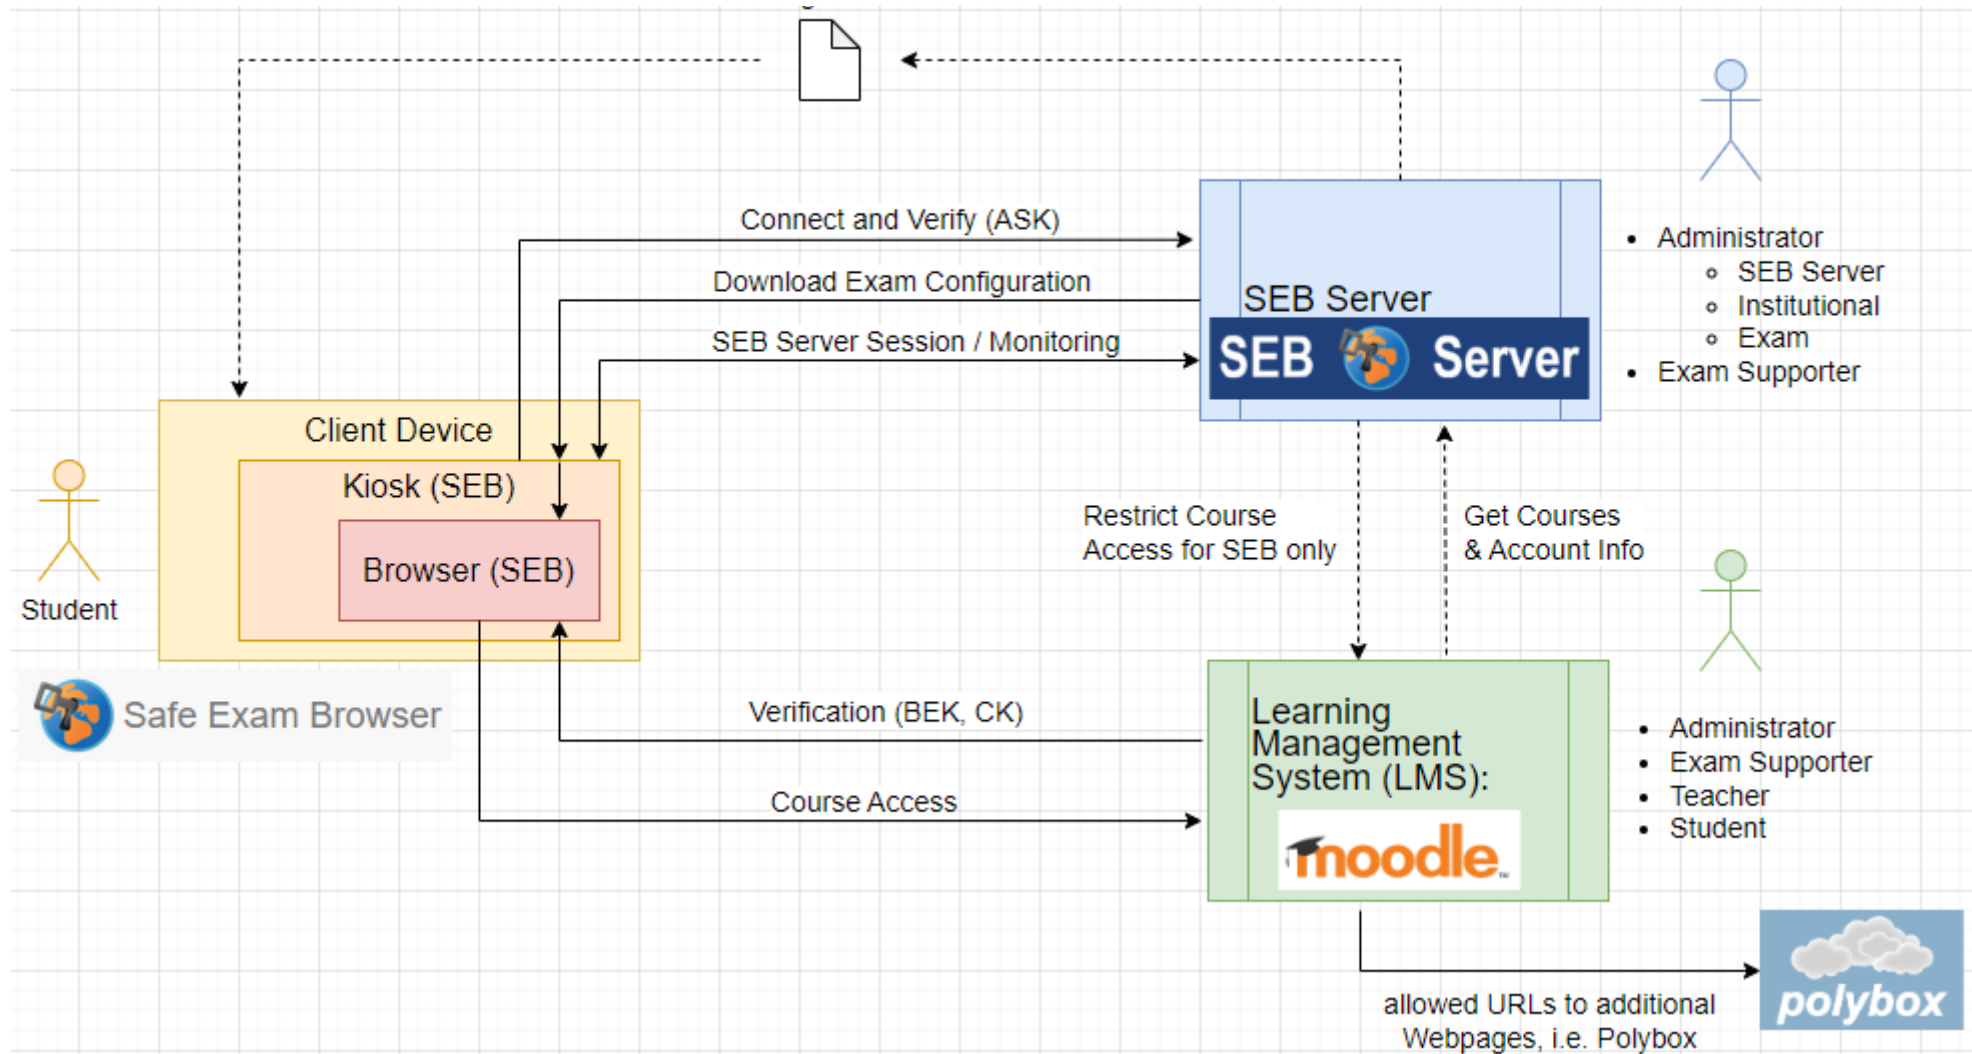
Connect and Verify (ASK)

Download Exam Configuration

SEB Server Session / Monitoring

SEB Server

SEB Server

- Administrator
  - SEB Server
  - Institutional
  - Exam
- Exam Supporter

Client Device

Kiosk (SEB)

Browser (SEB)

Student

Safe Exam Browser

Restrict Course Access for SEB only

Get Courses & Account Info

Verification (BEK, CK)

Course Access

Learning Management System (LMS):

moodle

- Administrator
- Exam Supporter
- Teacher
- Student

allowed URLs to additional Webpages, i.e. Polybox

polybox